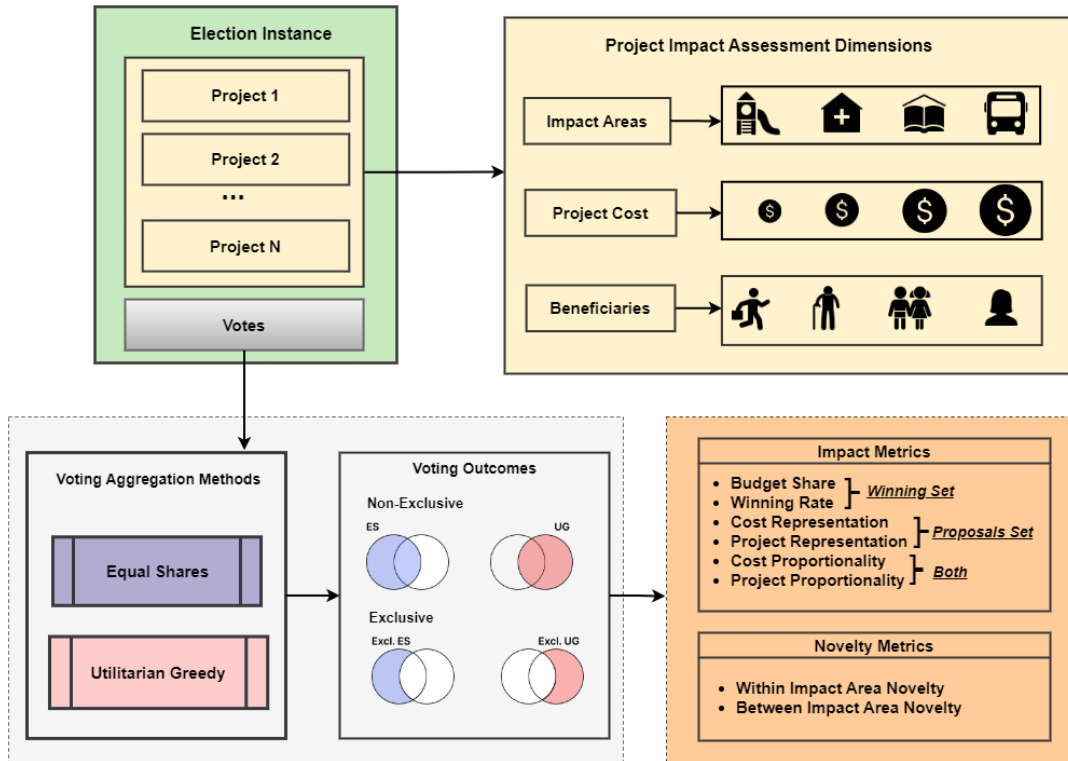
Election Instance

Project 1

Project 2

...

Project N

Votes

Project Impact Assessment Dimensions

Impact Areas

Project Cost

Beneficiaries

Voting Aggregation Methods

Equal Shares

Utilitarian Greedy

Voting Outcomes

Non-Exclusive

ES

UG

Exclusive

Excl. ES

Excl. UG

Impact Metrics

- Budget Share
- Winning Rate

Winning Set

- Cost Representation
- Project Representation

Proposals Set

- Cost Proportionality
- Project Proportionality

Both

Novelty Metrics

- Within Impact Area Novelty
- Between Impact Area Novelty